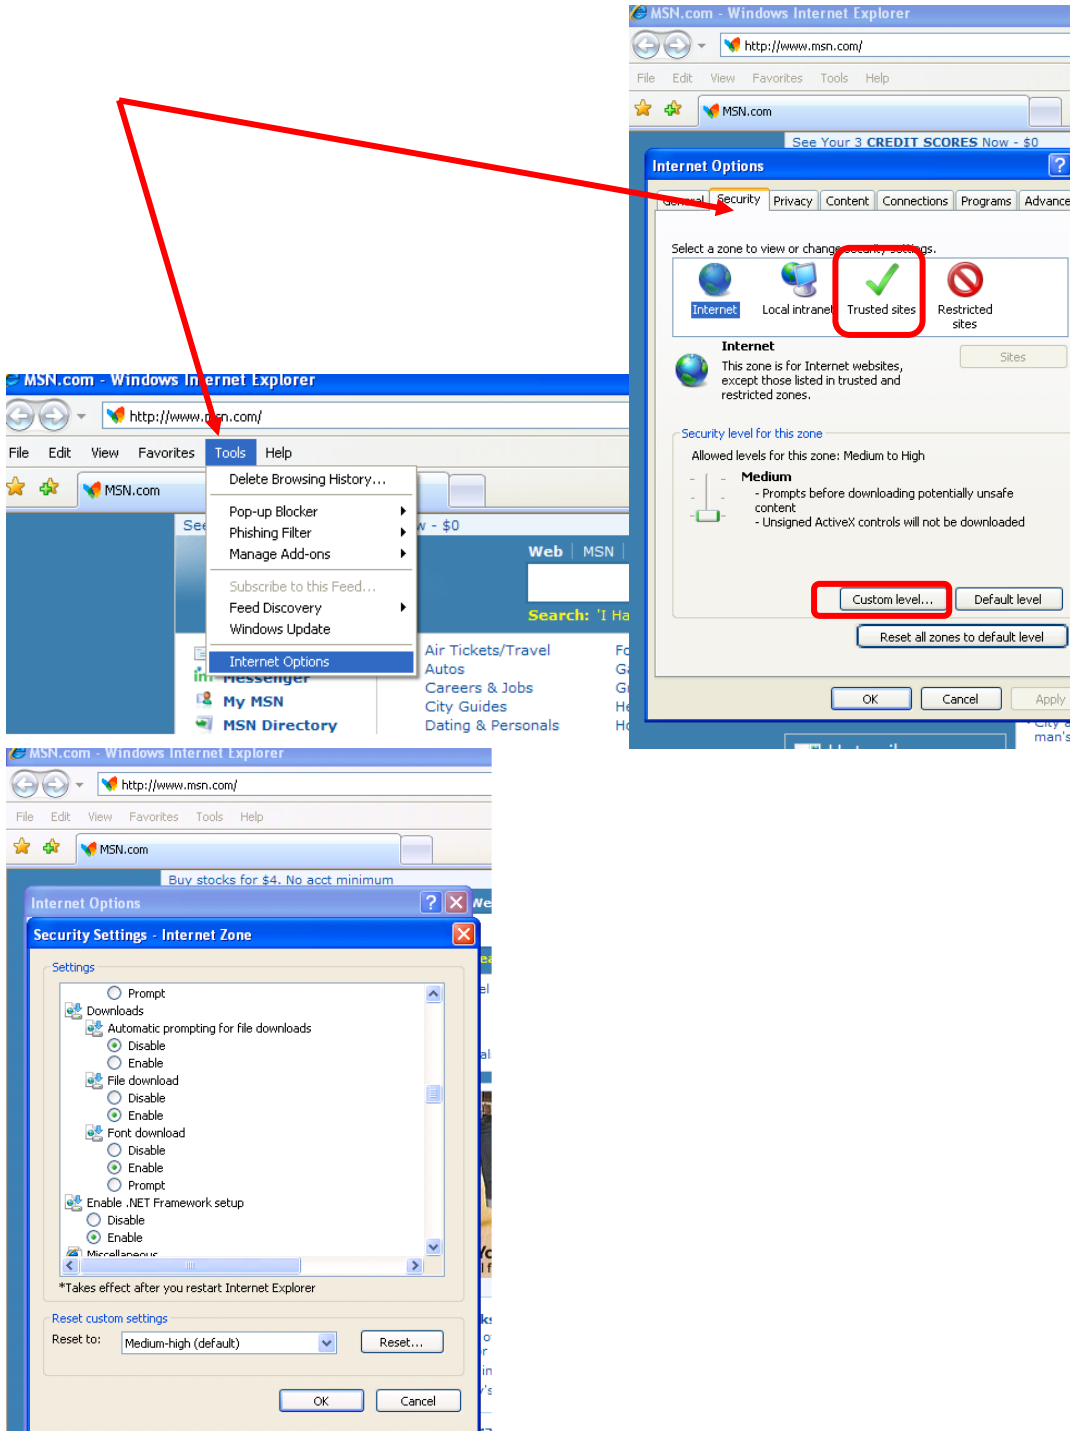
MSN.com - Windows Internet Explorer
http://www.msn.com/
File Edit View Favorites Tools Help
MSN.com
See Your 3 CREDIT SCORES Now - $0
Internet Options
General Security Privacy Content Connections Programs Advanced
Select a zone to view or change security settings.
Internet
Local intranet
Trusted sites
Restricted sites
Internet
This zone is for Internet websites, except those listed in trusted and restricted zones.
Sites
Security level for this zone
Allowed levels for this zone: Medium to High
Medium
- Prompts before downloading potentially unsafe content
- Unsigned ActiveX controls will not be downloaded
Custom level...
Default level
Reset all zones to default level
OK
Cancel
Apply
City
man's

MSN.com - Windows Internet Explorer
http://www.msn.com/
File Edit View Favorites Tools Help
MSN.com
Delete Browsing History...
Pop-up Blocker
Phishing Filter
Manage Add-ons
Subscribe to this Feed...
Feed Discovery
Windows Update
Internet Options
See
w - $0
Web MSN
Search: 'I Ha
Messenger
My MSN
MSN Directory
Air Tickets/Travel
Autos
Careers & Jobs
City Guides
Dating & Personals

MSN.com - Windows Internet Explorer
http://www.msn.com/
File Edit View Favorites Tools Help
MSN.com
Buy stocks for $4. No acct minimum
Internet Options
Security Settings - Internet Zone
Settings
Prompt
Downloads
Automatic prompting for file downloads
Disable
Enable
File download
Disable
Enable
Font download
Disable
Enable
Prompt
Enable .NET Framework setup
Disable
Enable
Miscellaneous
*Takes effect after you restart Internet Explorer
Reset custom settings
Reset to:
Medium-high (default)
Reset...
OK
Cancel